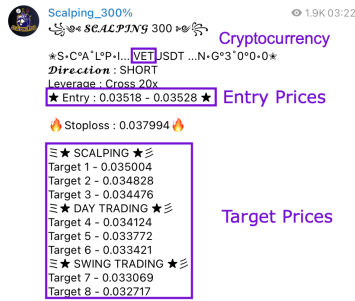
Scalping_300%

1.9K 03:22

SCALPING 300

Cryptocurrency

✲S•C^A˚L^P•I...VET USDT ...N•G°3˚0°0•0✲

Direction : SHORT

Leverage : Cross 20x

★ Entry : 0.03518 - 0.03528 ★

Entry Prices

🔥Stoploss : 0.037994🔥

☰★ SCALPING ★☰
Target 1 - 0.035004
Target 2 - 0.034828
Target 3 - 0.034476
☰★ DAY TRADING ★☰
Target 4 - 0.034124
Target 5 - 0.03772
Target 6 - 0.033421
☰★ SWING TRADING ★☰
Target 7 - 0.033069
Target 8 - 0.032717

Target Prices